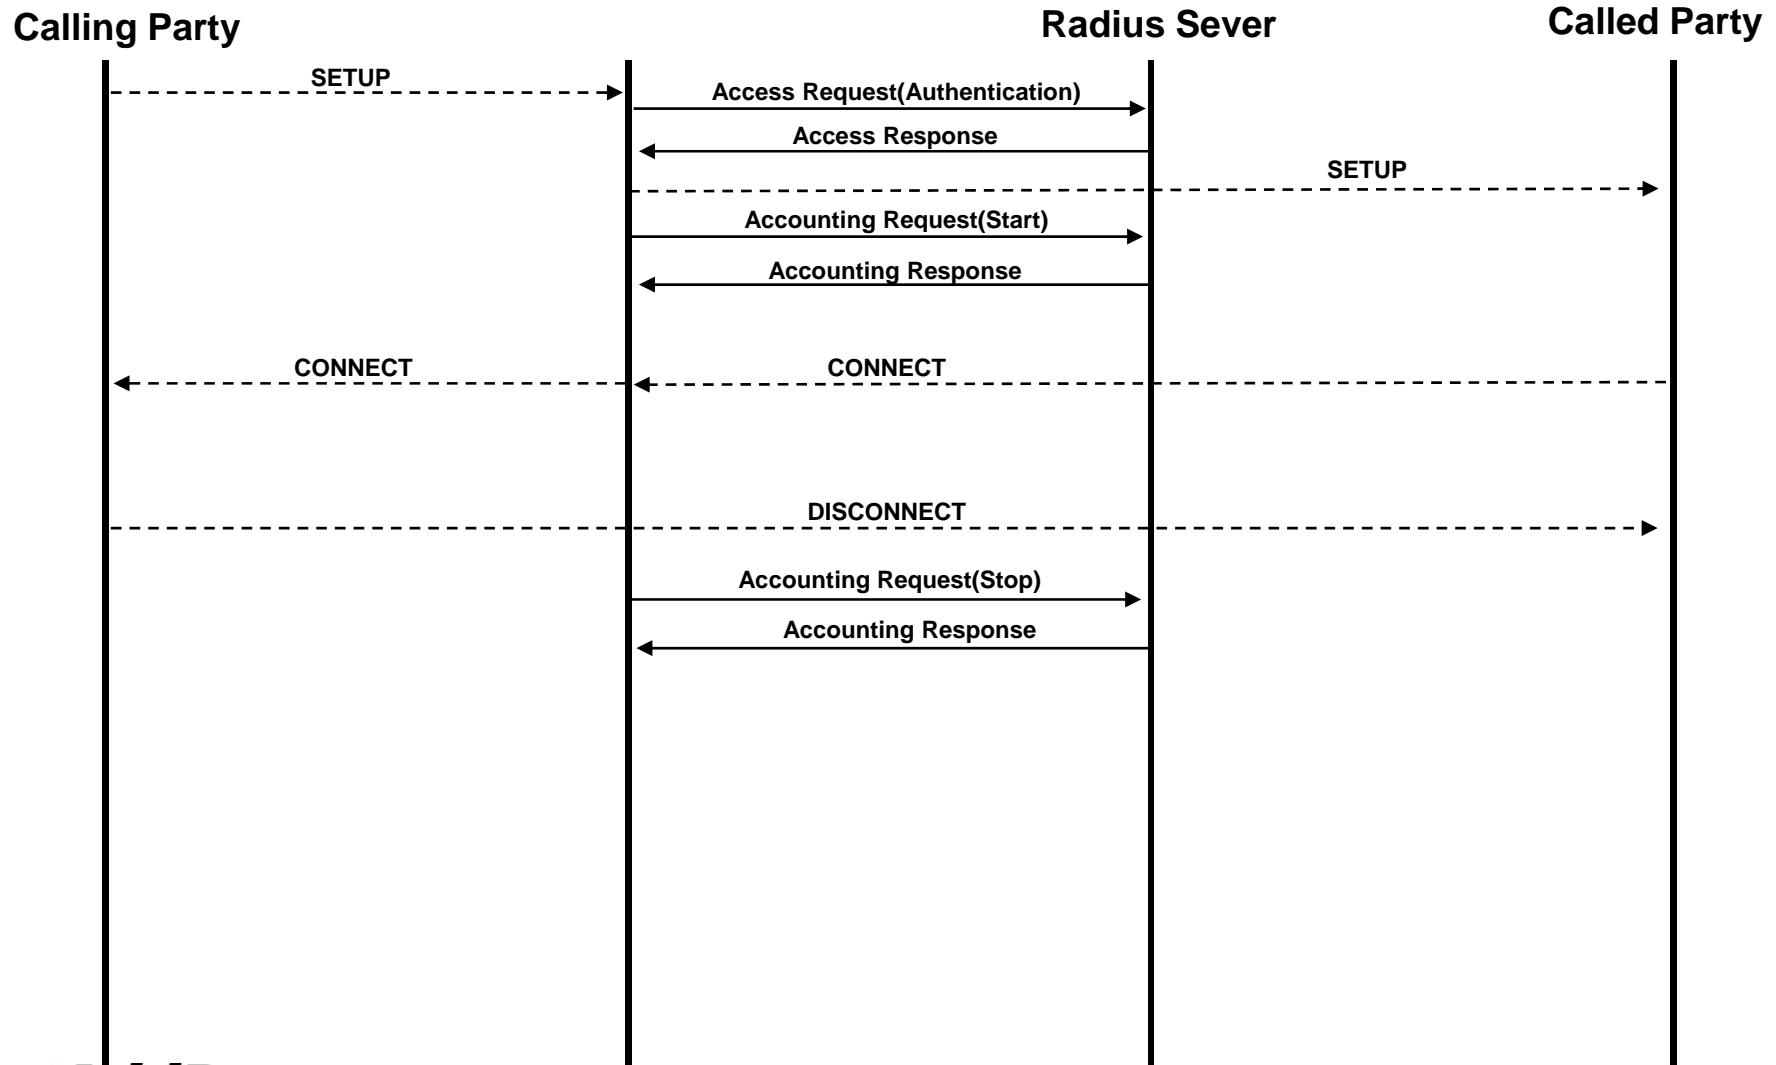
Calling Party

Radius Sever

Called Party

SETUP

Access Request(Authentication)

Access Response

SETUP

Accounting Request(Start)

Accounting Response

CONNECT

CONNECT

DISCONNECT

Accounting Request(Stop)

Accounting Response